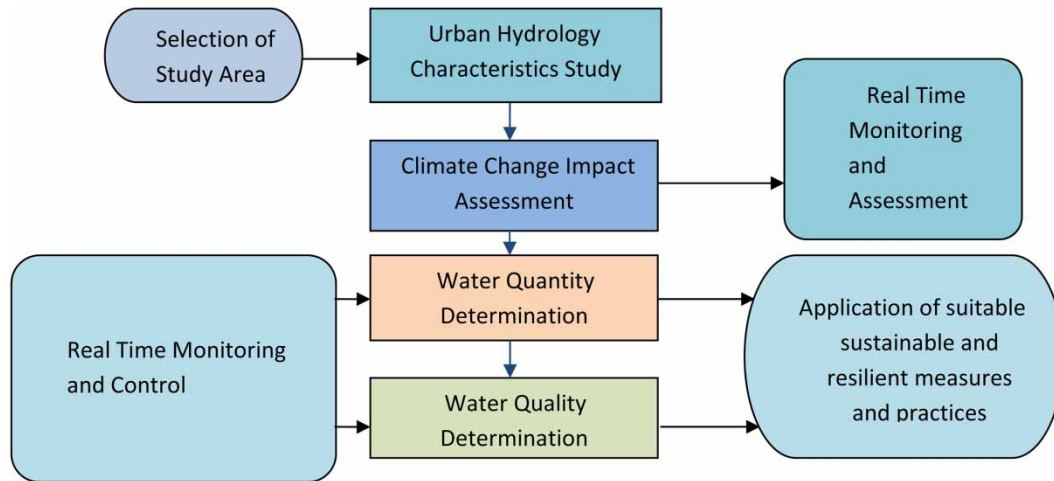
Selection of Study Area

Urban Hydrology Characteristics Study

Climate Change Impact Assessment

Real Time Monitoring and Assessment

Real Time Monitoring and Control

Water Quantity Determination

Application of suitable sustainable and resilient measures and practices

Water Quality Determination